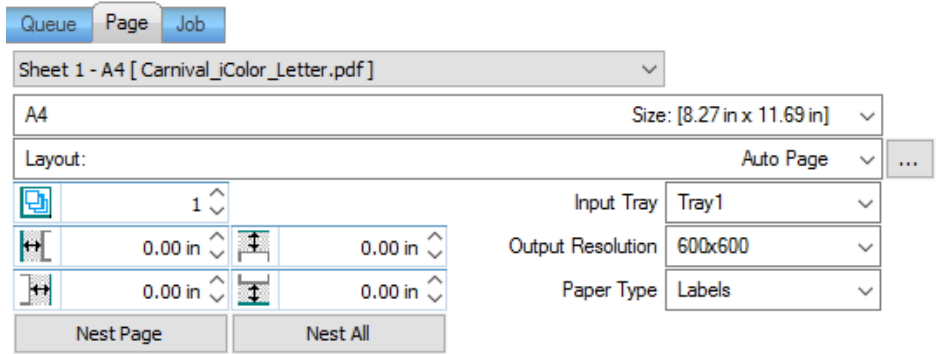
Queue Page Job

Sheet 1 - A4 [ Carnival_iColor_Letter.pdf ]

A4 Size: [8.27 in x 11.69 in]

Layout: Auto Page ...

1

0.00 in 0.00 in

0.00 in 0.00 in

Nest Page Nest All

Input Tray Tray1

Output Resolution 600x600

Paper Type Labels